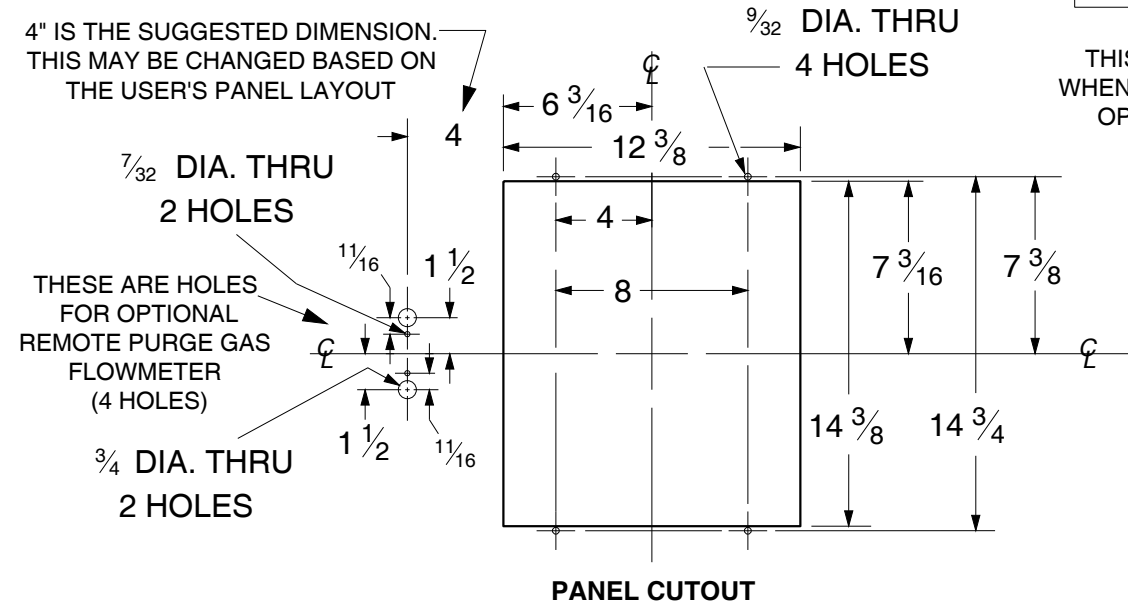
4" IS THE SUGGESTED DIMENSION. THIS MAY BE CHANGED BASED ON THE USER'S PANEL LAYOUT

$\frac{9}{32}$ DIA. THRU 4 HOLES

THIS
WHEN
OP

4

$6\frac{3}{16}$

$12\frac{3}{8}$

$\frac{7}{32}$ DIA. THRU 2 HOLES

4

$\frac{11}{16}$

$1\frac{1}{2}$

THESE ARE HOLES FOR OPTIONAL REMOTE PURGE GAS FLOWMETER (4 HOLES)

8

$7\frac{3}{16}$

$7\frac{3}{8}$

$\mathcal{C}_L$

$\mathcal{C}_L$

$\mathcal{C}_L$

$1\frac{1}{2}$

$\frac{11}{16}$

$\frac{3}{4}$ DIA. THRU 2 HOLES

$14\frac{3}{8}$

$14\frac{3}{4}$

PANEL CUTOUT